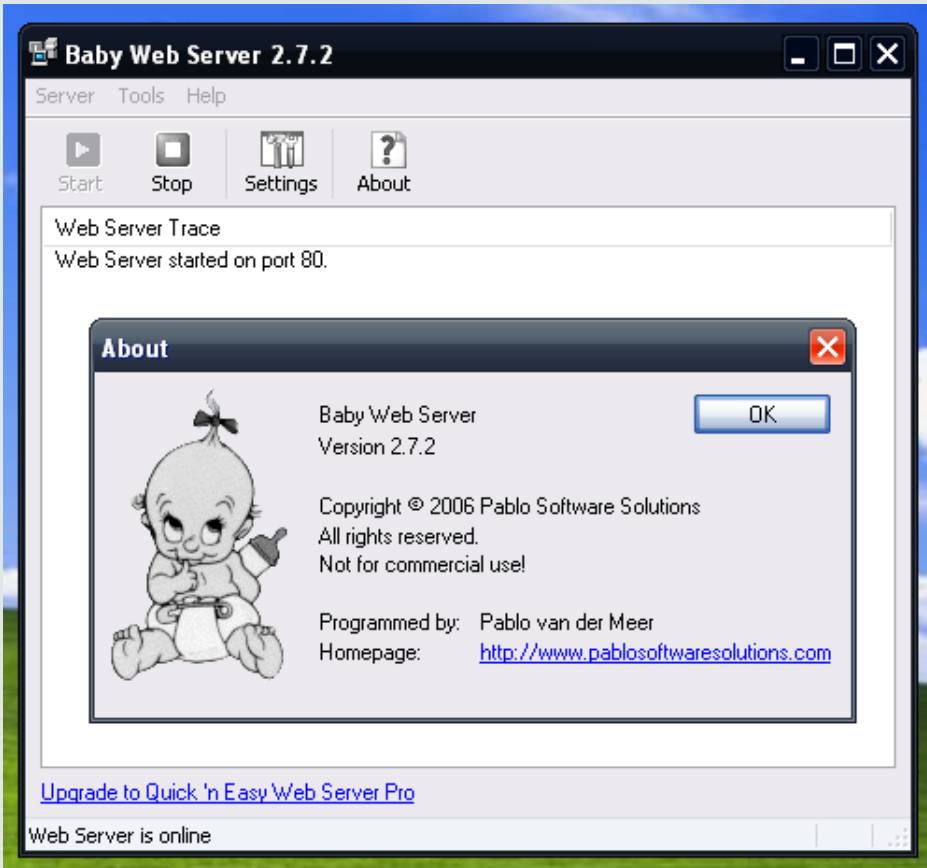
Baby Web Server 2.7.2

Server Tools Help

Start Stop Settings About

Web Server Trace

Web Server started on port 80.

About

Baby Web Server
Version 2.7.2

OK

Copyright © 2006 Pablo Software Solutions
All rights reserved.
Not for commercial use!

Programmed by: Pablo van der Meer
Homepage: http://www.pablosoftwaresolutions.com

Upgrade to Quick 'n Easy Web Server Pro

Web Server is online